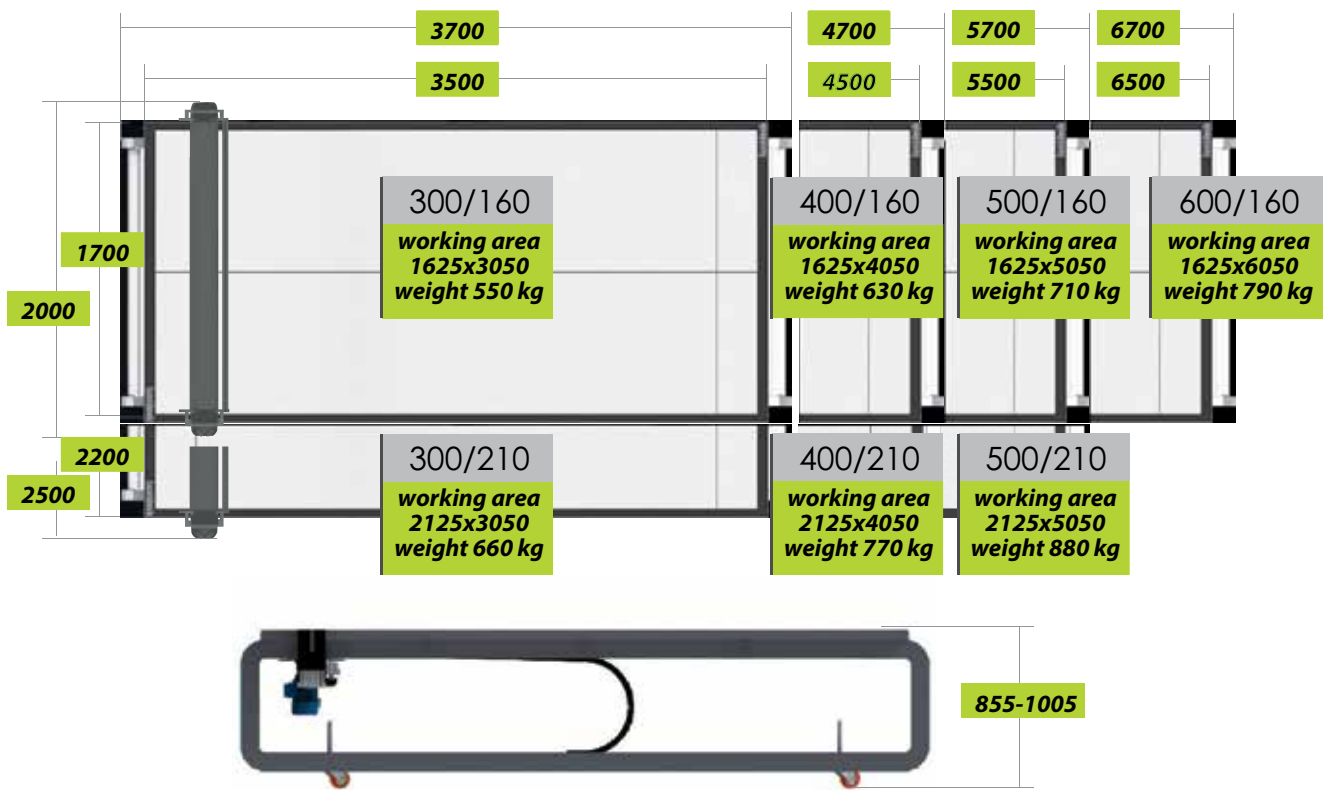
3700
3500
4700
4500
5700
5500
6700
6500

1700
2000
2200
2500

300/160
working area 1625x3050 weight 550 kg

400/160
working area 1625x4050 weight 630 kg

500/160
working area 1625x5050 weight 710 kg

600/160
working area 1625x6050 weight 790 kg

300/210
working area 2125x3050 weight 660 kg

400/210
working area 2125x4050 weight 770 kg

500/210
working area 2125x5050 weight 880 kg

855-1005